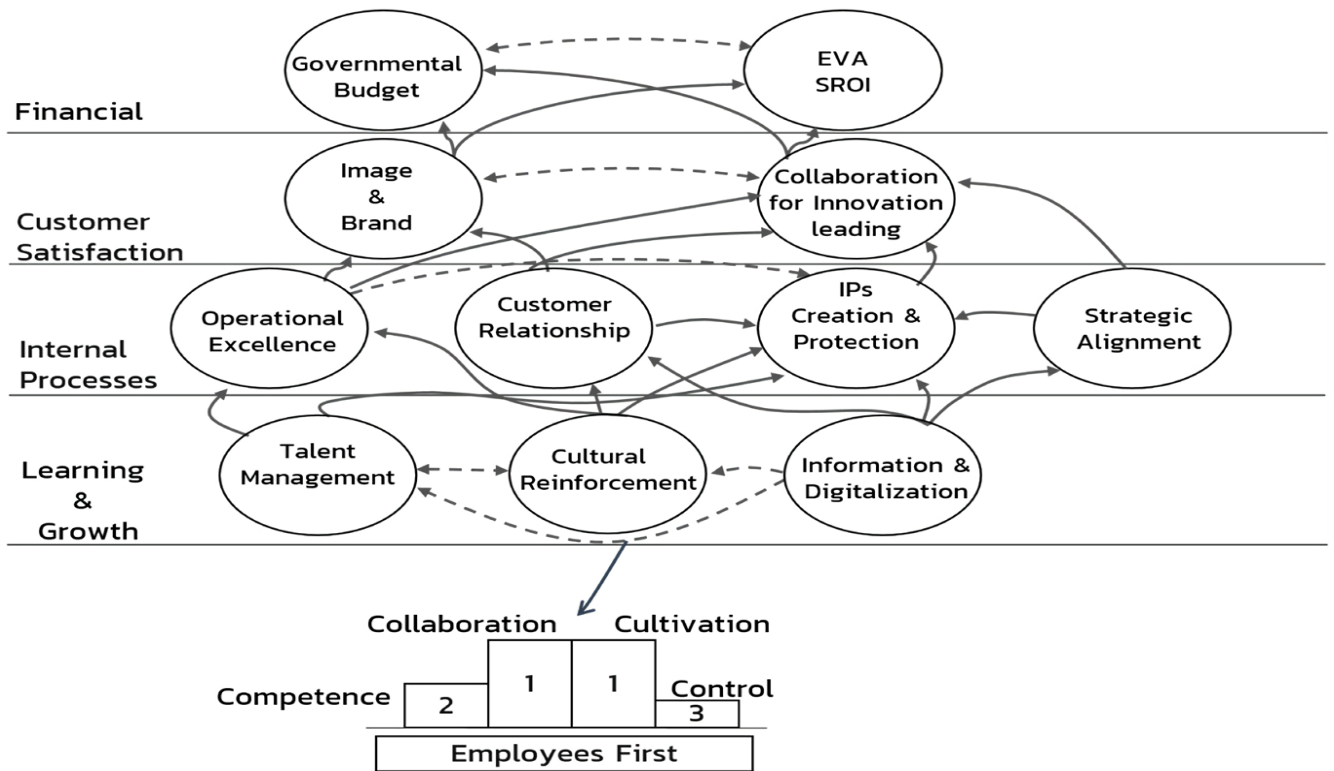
Governmental Budget

EVA SROI

Financial

Image & Brand

Collaboration for Innovation leading

Customer Satisfaction

Operational Excellence

Customer Relationship

IPs Creation & Protection

Strategic Alignment

Internal Processes

Talent Management

Cultural Reinforcement

Information & Digitalization

Learning & Growth

Collaboration

Cultivation

Competence

Control

2

1

1

3

Employees First